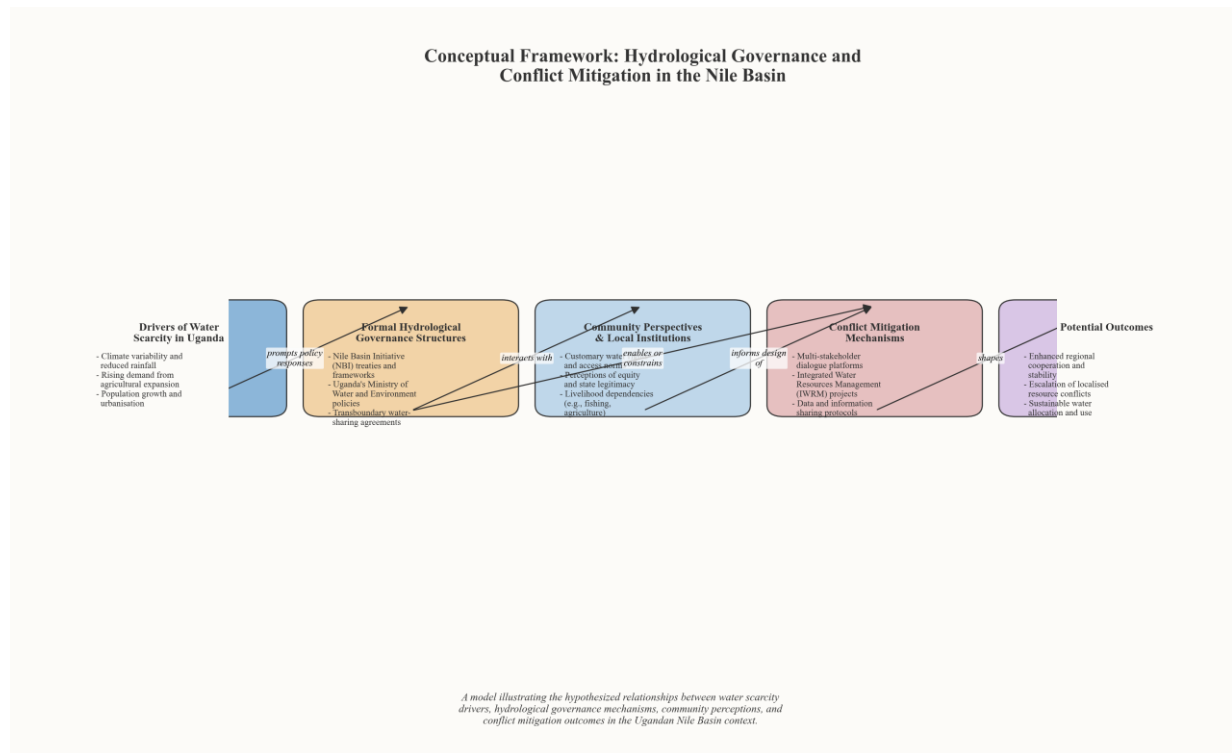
Conceptual Framework: Hydrological Governance and Conflict Mitigation in the Nile Basin

Drivers of Water Scarcity in Uganda

- Climate variability and reduced rainfall
- Rising demand from agricultural expansion
- Population growth and urbanisation

prompts policy responses

Formal Hydrological Governance Structures

- Nile Basin Initiative (NBI) treaties and frameworks
- Uganda's Ministry of Water and Environment policies
- Transboundary water-sharing agreements

interacts with

Community Perspectives & Local Institutions

- Customary water and access norms
- Perceptions of equity and state legitimacy
- Livelihood dependencies (e.g., fishing, agriculture)

enables or constrains

informs design of

Conflict Mitigation Mechanisms

- Multi-stakeholder dialogue platforms
- Integrated Water Resources Management (IWRM) projects
- Data and information sharing protocols

shapes

Potential Outcomes

- Enhanced regional cooperation and stability
- Escalation of localised resource conflicts
- Sustainable water allocation and use

A model illustrating the hypothesized relationships between water scarcity drivers, hydrological governance mechanisms, community perceptions, and conflict mitigation outcomes in the Ugandan Nile Basin context.